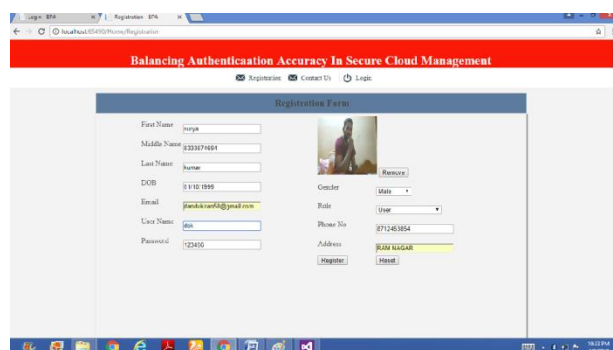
Log in BPA
Registration BPA
localhost:65490/Home/Registration

Balancing Authenticaation Accuracy In Secure Cloud Management

Registration Contact Us Login

Registration Form

First Name surya
Middle Name 8333674694
Last Name kumar
DOB 01/10/1999
Email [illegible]@gmail.com
User Name dok
Password 123400

Remove
Gender Male
Role User
Phone No 8712453854
Address RAM NAGAR
Register Reset

10:03 PM